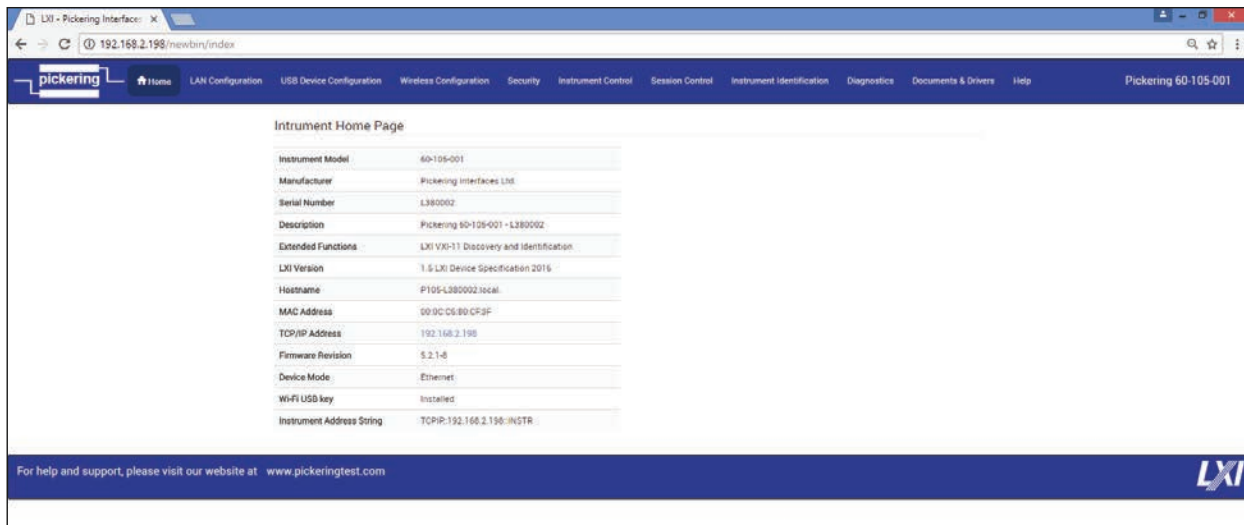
LXI - Pickering Interfaces ×

192.168.2.198/newbin/index

pickering

Home LAN Configuration USB Device Configuration Wireless Configuration Security Instrument Control Session Control Instrument Identification Diagnostics Documents & Drivers Help

Pickering 60-105-001

Intrument Home Page

| | |
|---|---|
| Instrument Model | 60-105-001 |
| Manufacturer | Pickering Interfaces Ltd. |
| Serial Number | L380002 |
| Description | Pickering 60-105-001 - L380002 |
| Extended Functions | LXI VXI-11 Discovery and Identification |
| LXI Version | 1.5 LXI Device Specification 2016 |
| Hostname | P105-L380002.local. |
| MAC Address | 00:0C:C6:80:CF:3F |
| TCP/IP Address | 192.168.2.198 |
| Firmware Revision | 5.2.1-6 |
| Device Mode | Ethernet |
| Wi-Fi USB key | Installed |
| Instrument Address String | TCPIP::192.168.2.198::INSTR |

For help and support, please visit our website at www.pickeringtest.com

LXI